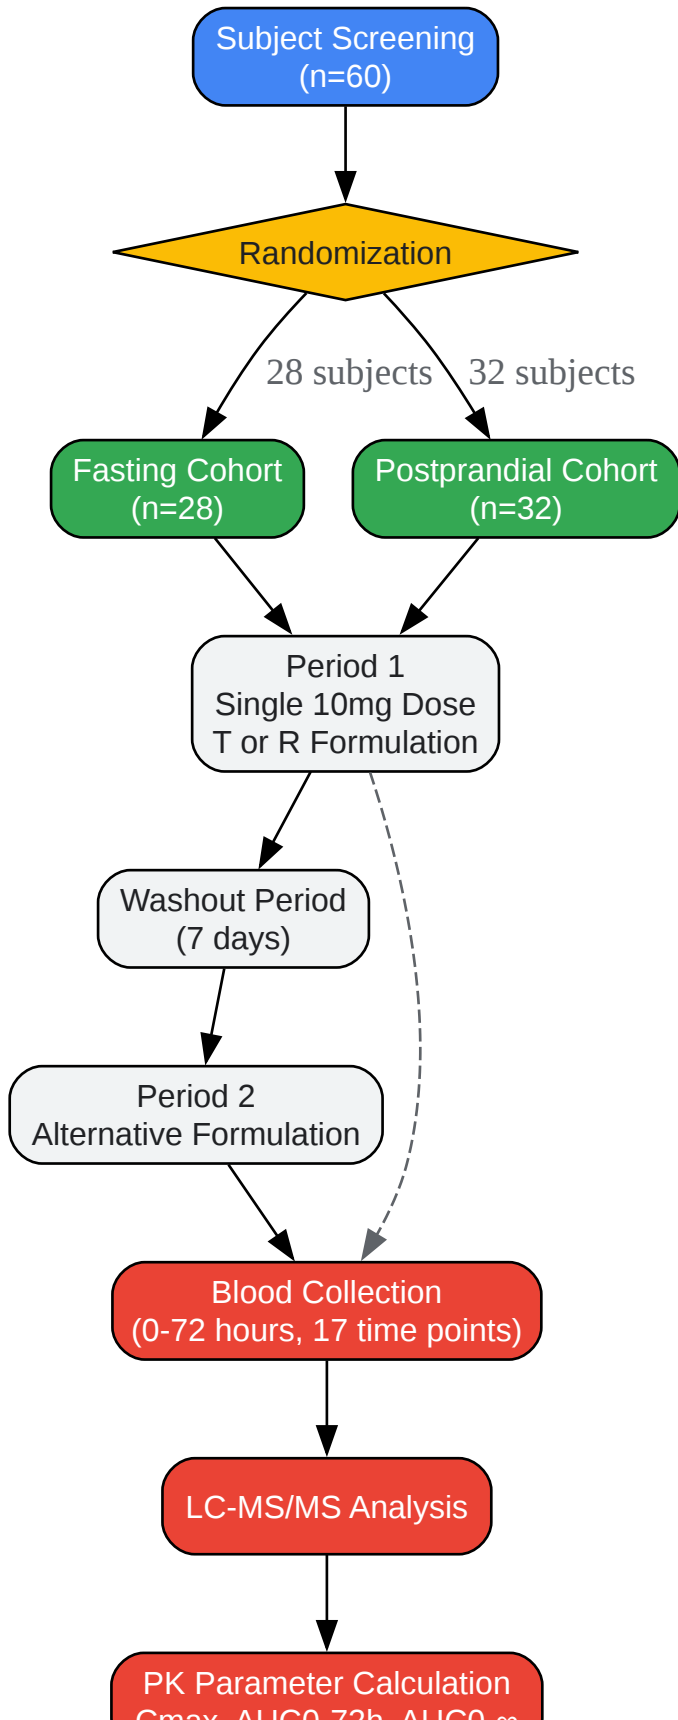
Subject Screening
(n=60)

Randomization

28 subjects

32 subjects

Fasting Cohort
(n=28)

Postprandial Cohort
(n=32)

Period 1
Single 10mg Dose
T or R Formulation

Washout Period
(7 days)

Period 2
Alternative Formulation

Blood Collection
(0-72 hours, 17 time points)

LC-MS/MS Analysis

PK Parameter Calculation
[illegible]